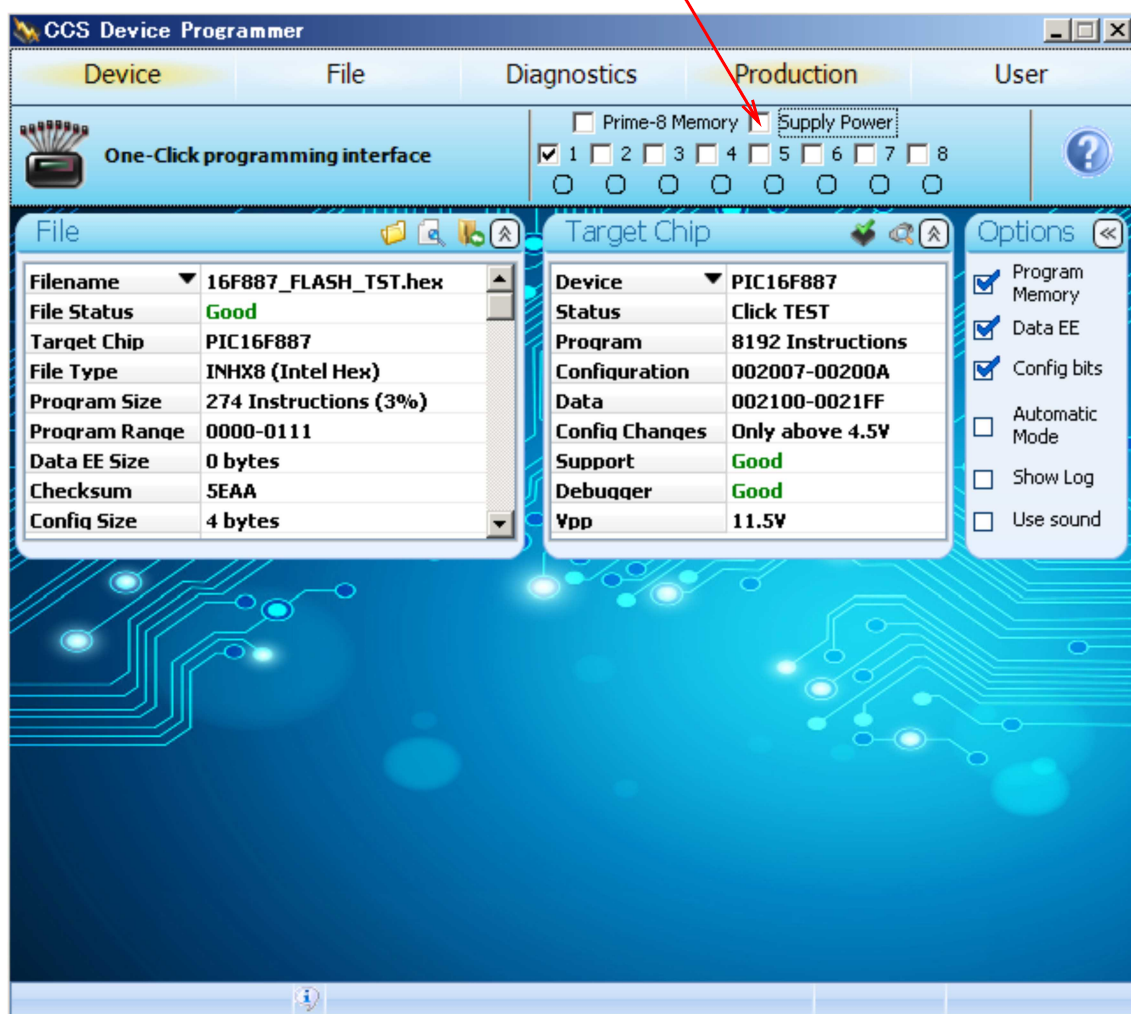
CCS Device Programmer

Device File Diagnostics Production User

One-Click programming interface

Prime-8 Memory Supply Power

1 2 3 4 5 6 7 8

File

| Filename | 16F887_FLASH_TST.hex |
|---|---|
| File Status | Good |
| Target Chip | PIC16F887 |
| File Type | INHX8 (Intel Hex) |
| Program Size | 274 Instructions (3%) |
| Program Range | 0000-0111 |
| Data EE Size | 0 bytes |
| Checksum | 5EAA |
| Config Size | 4 bytes |

Target Chip

| Device | PIC16F887 |
|---|---|
| Status | Click TEST |
| Program | 8192 Instructions |
| Configuration | 002007-00200A |
| Data | 002100-0021FF |
| Config Changes | Only above 4.5V |
| Support | Good |
| Debugger | Good |
| Vpp | 11.5V |

Options

Program Memory

Data EE

Config bits

Automatic Mode

Show Log

Use sound